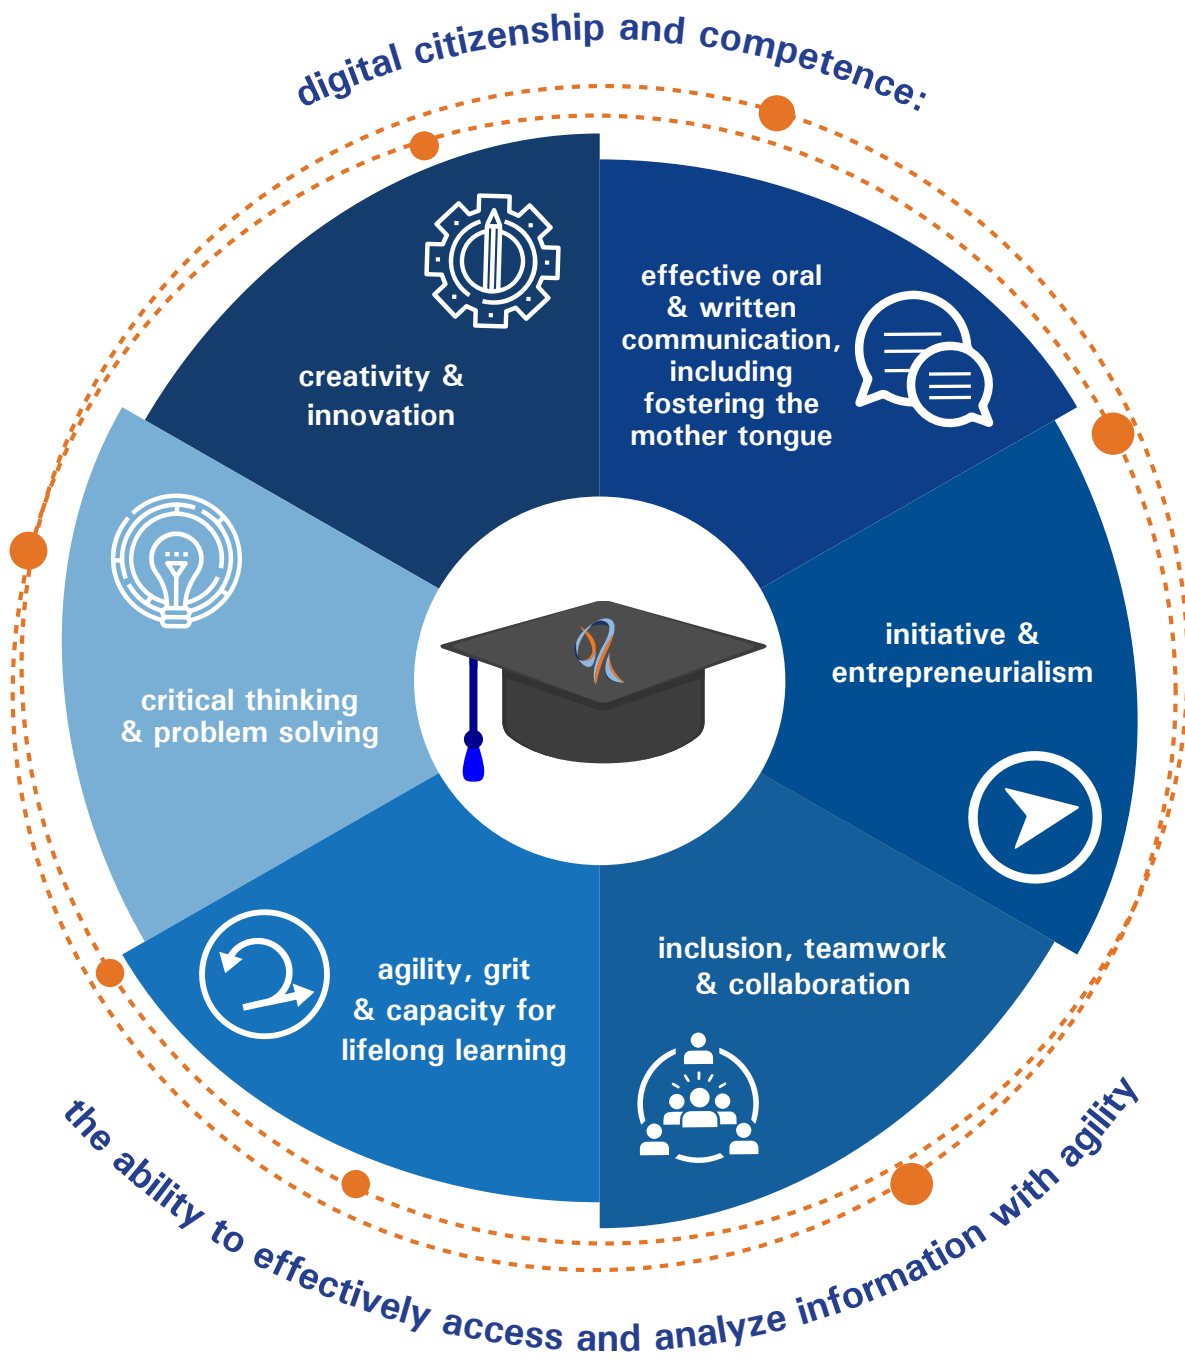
digital citizenship and competence:

creativity & innovation

effective oral & written communication, including fostering the mother tongue

initiative & entrepreneurialism

inclusion, teamwork & collaboration

agility, grit & capacity for lifelong learning

critical thinking & problem solving

the ability to effectively access and analyze information with agility